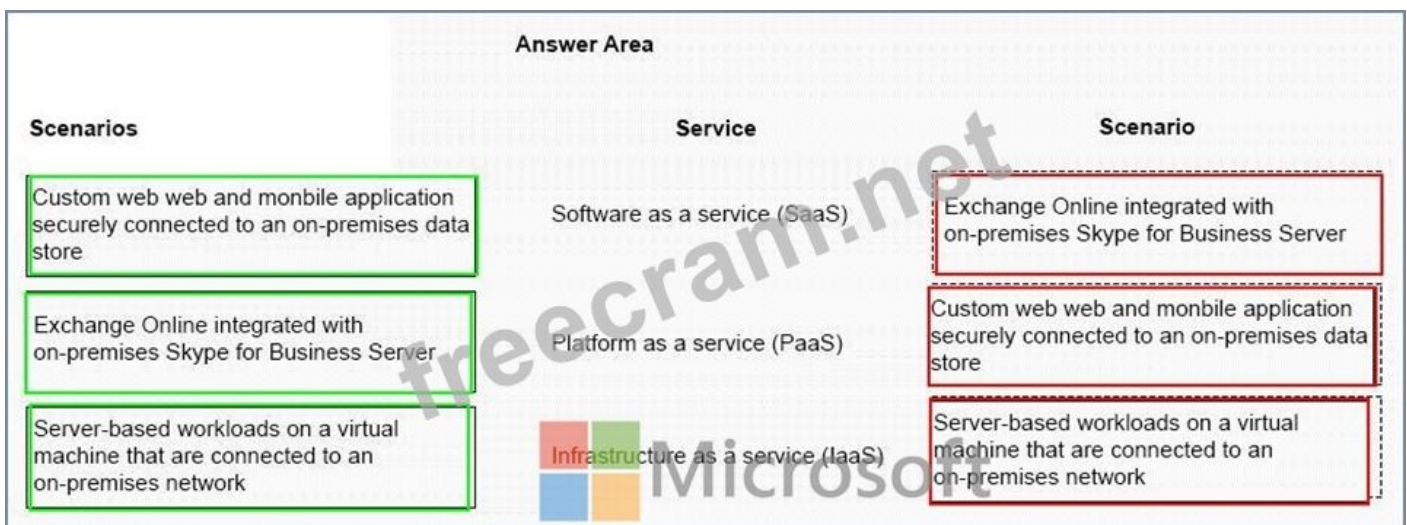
Answer Area

| Scenarios | Service | Scenario |
|---|---|---|
| Custom web web and monbile application securely connected to an on-premises data store | Software as a service (SaaS) | Exchange Online integrated with on-premises Skype for Business Server |
| Exchange Online integrated with on-premises Skype for Business Server | Platform as a service (PaaS) | Custom web web and monbile application securely connected to an on-premises data store |
| Server-based workloads on a virtual machine that are connected to an on-premises network | Infrastructure as a service (IaaS) | Server-based workloads on a virtual machine that are connected to an on-premises network |

freecram.net

Microsoft